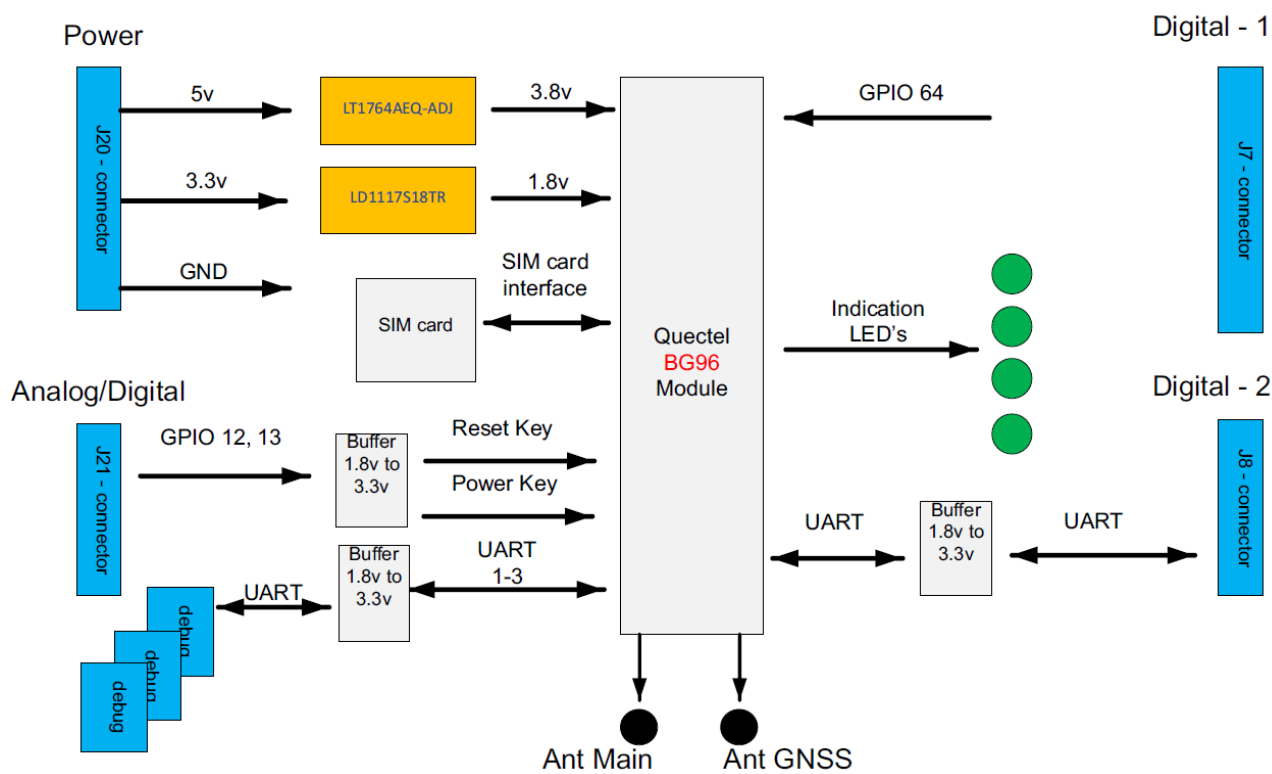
Power

Digital - 1

J20 - connector

5v

LT1764AEQ-ADJ

3.8v

GPIO 64

J7 - connector

3.3v

LD1117S18TR

1.8v

GND

SIM card interface

SIM card

Indication LED's

Quectel BG96 Module

Analog/Digital

Digital - 2

J21 - connector

GPIO 12, 13

Buffer 1.8v to 3.3v

Reset Key

Power Key

J8 - connector

UART

Buffer 1.8v to 3.3v

UART

Buffer 1.8v to 3.3v

UART 1-3

UART

debug

debug

debug

Ant Main

Ant GNSS